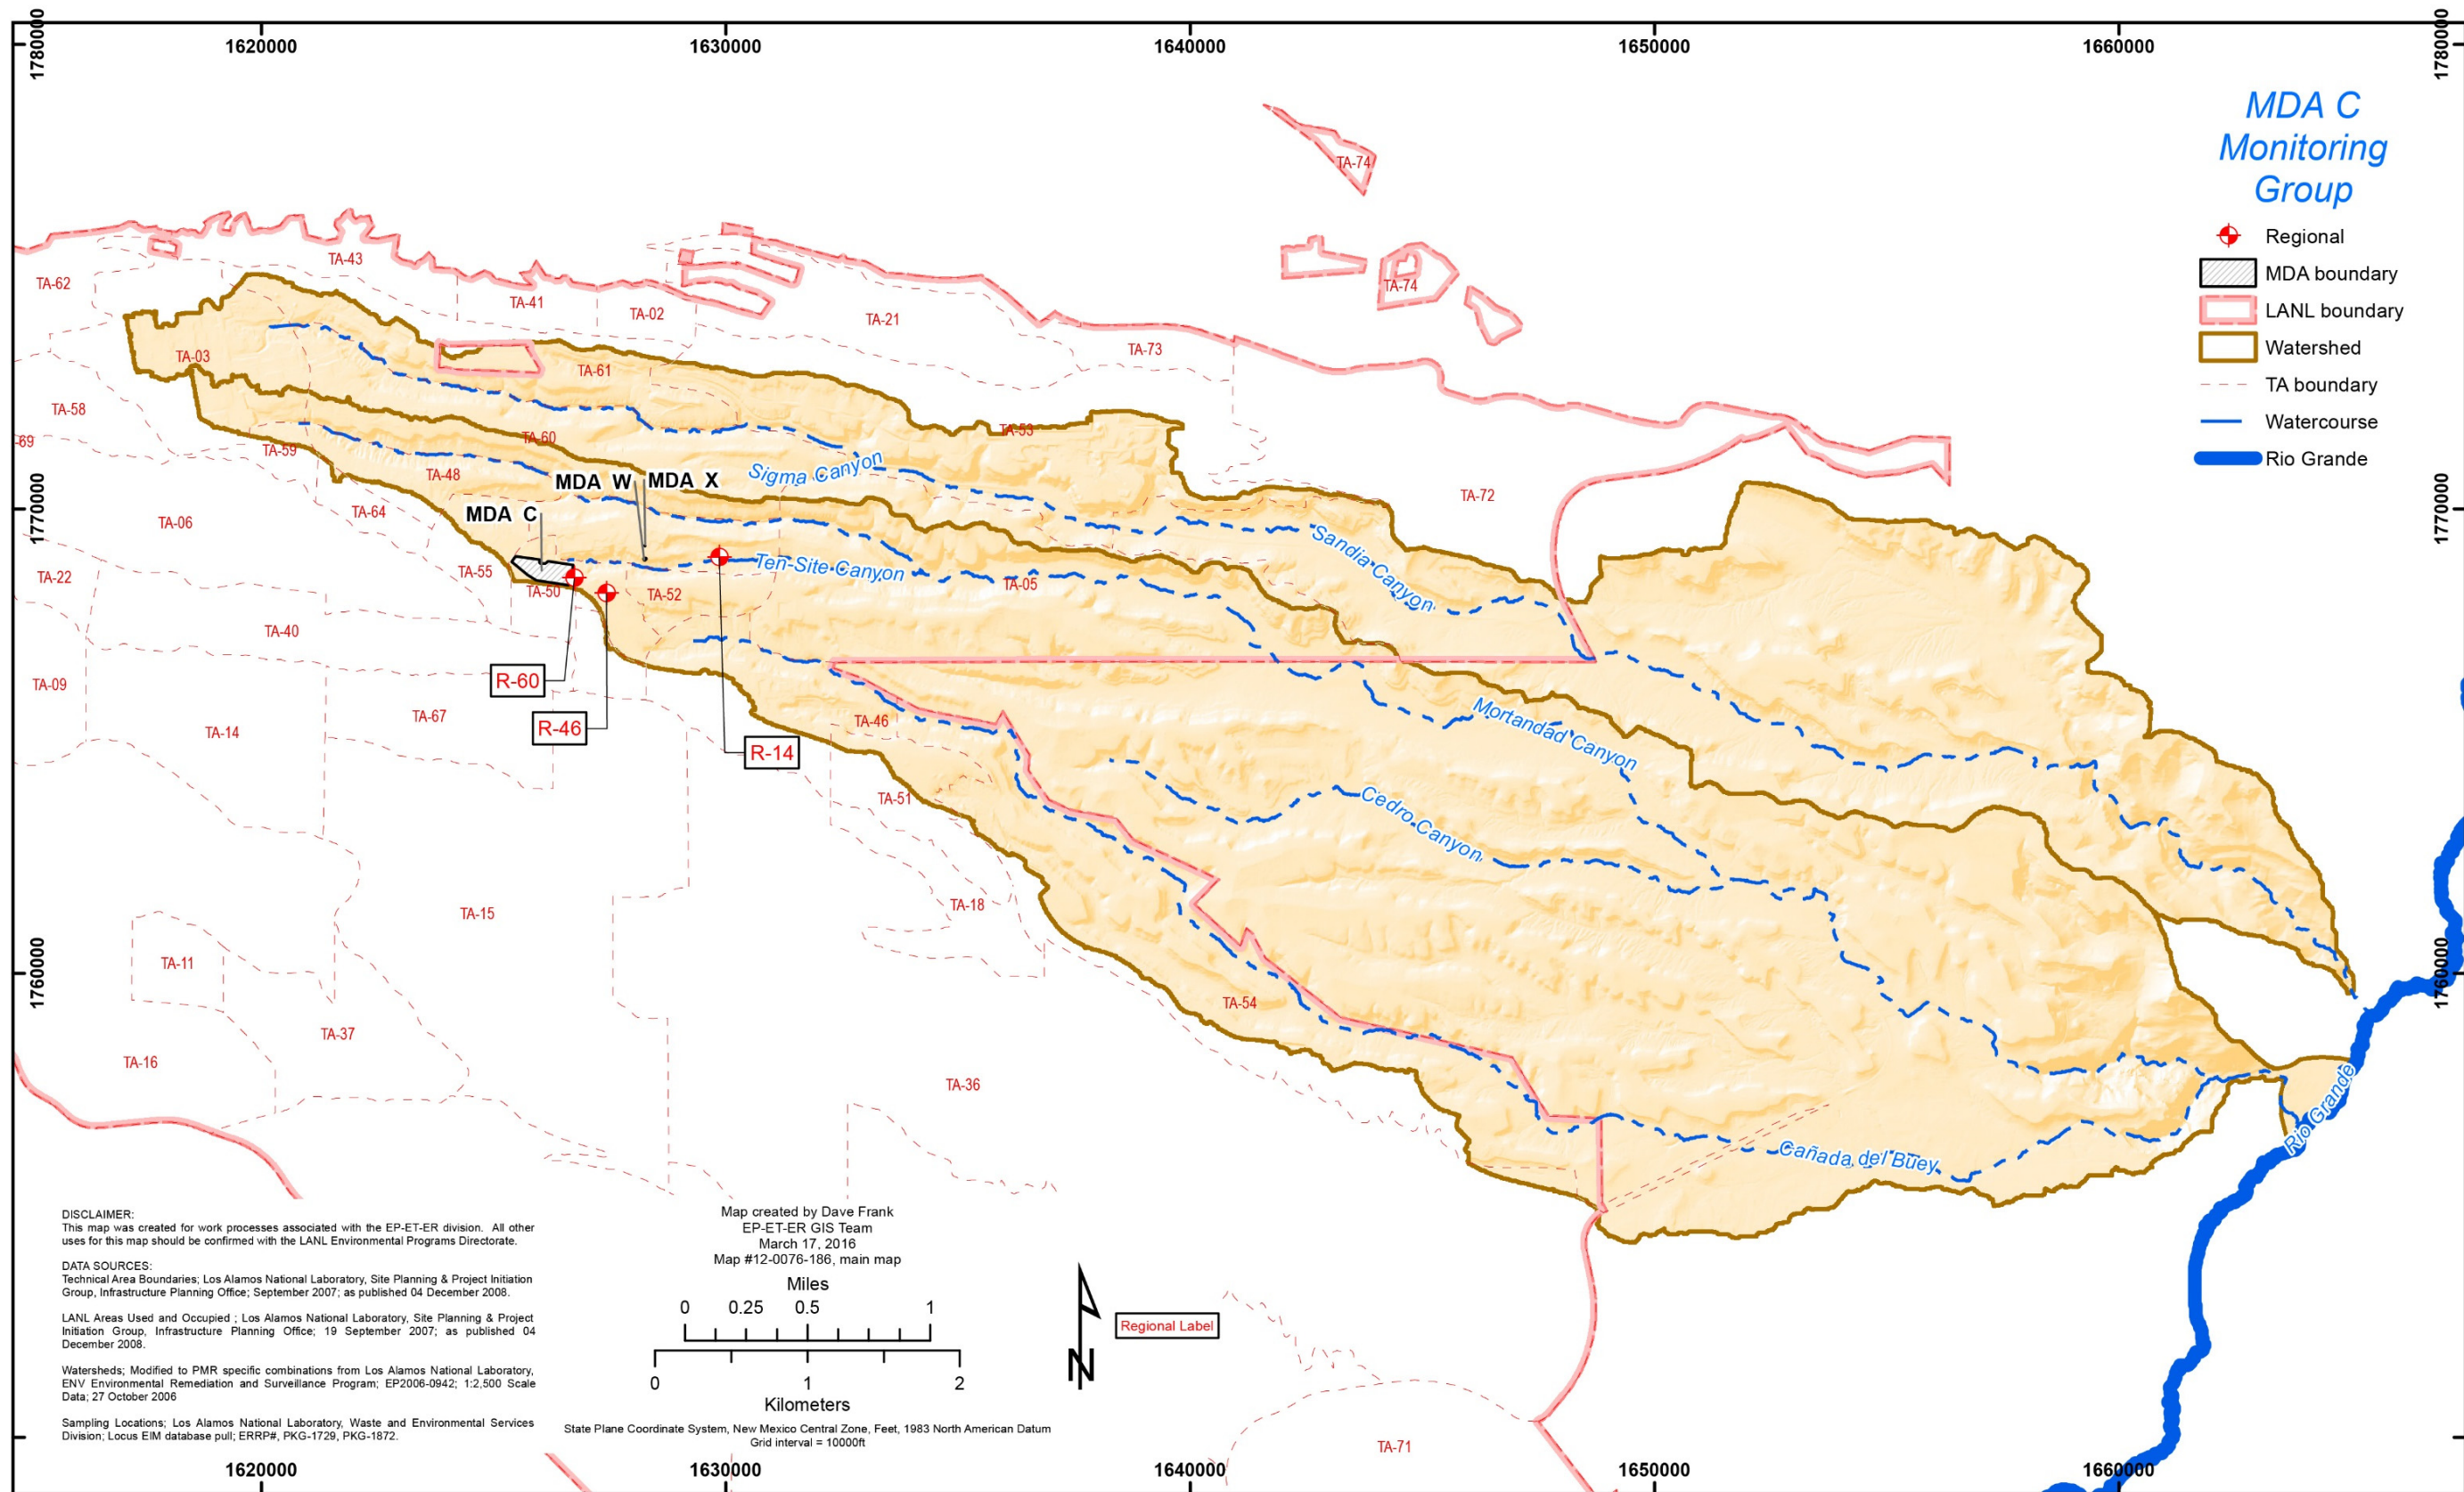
1620000 1630000 1640000 1650000 1660000

1780000 1780000

MDA C Monitoring Group

Regional
MDA boundary
LANL boundary
Watershed
TA boundary
Watercourse
Rio Grande

TA-74
TA-74
TA-43
TA-62
TA-41
TA-02
TA-21
TA-73
TA-03
TA-61
TA-58
TA-60
TA-53
-69
TA-59
TA-48
MDA W
MDA X
Sigma Canyon
TA-72
1770000
1770000
TA-06
TA-64
MDA C
Sandia Canyon
Ten-Site Canyon
TA-22
TA-55
TA-50
TA-52
TA-05
TA-40
R-60
TA-09
R-46
TA-67
TA-46
Mortandad Canyon
TA-14
R-14
TA-51
Cedro Canyon
TA-15
TA-18
TA-11
1760000
1760000
TA-54
TA-37
TA-16
TA-36
Rio Grande
Cañada del Buey

DISCLAIMER:
This map was created for work processes associated with the EP-ET-ER division. All other uses for this map should be confirmed with the LANL Environmental Programs Directorate.

DATA SOURCES:
Technical Area Boundaries; Los Alamos National Laboratory, Site Planning & Project Initiation Group, Infrastructure Planning Office; September 2007; as published 04 December 2008.

LANL Areas Used and Occupied ; Los Alamos National Laboratory, Site Planning & Project Initiation Group, Infrastructure Planning Office; 19 September 2007; as published 04 December 2008.

Watersheds; Modified to PMR specific combinations from Los Alamos National Laboratory, ENV Environmental Remediation and Surveillance Program; EP2006-0942; 1:2,500 Scale Data; 27 October 2006

Sampling Locations; Los Alamos National Laboratory, Waste and Environmental Services Division; Locus EIM database pull; ERRP#, PKG-1729, PKG-1872.

Map created by Dave Frank
EP-ET-ER GIS Team
March 17, 2016
Map #12-0076-186, main map

Miles
0 0.25 0.5 1
0 1 2
Kilometers

State Plane Coordinate System, New Mexico Central Zone, Feet, 1983 North American Datum
Grid interval = 10000ft

N

Regional Label

TA-71

1620000 1630000 1640000 1650000 1660000